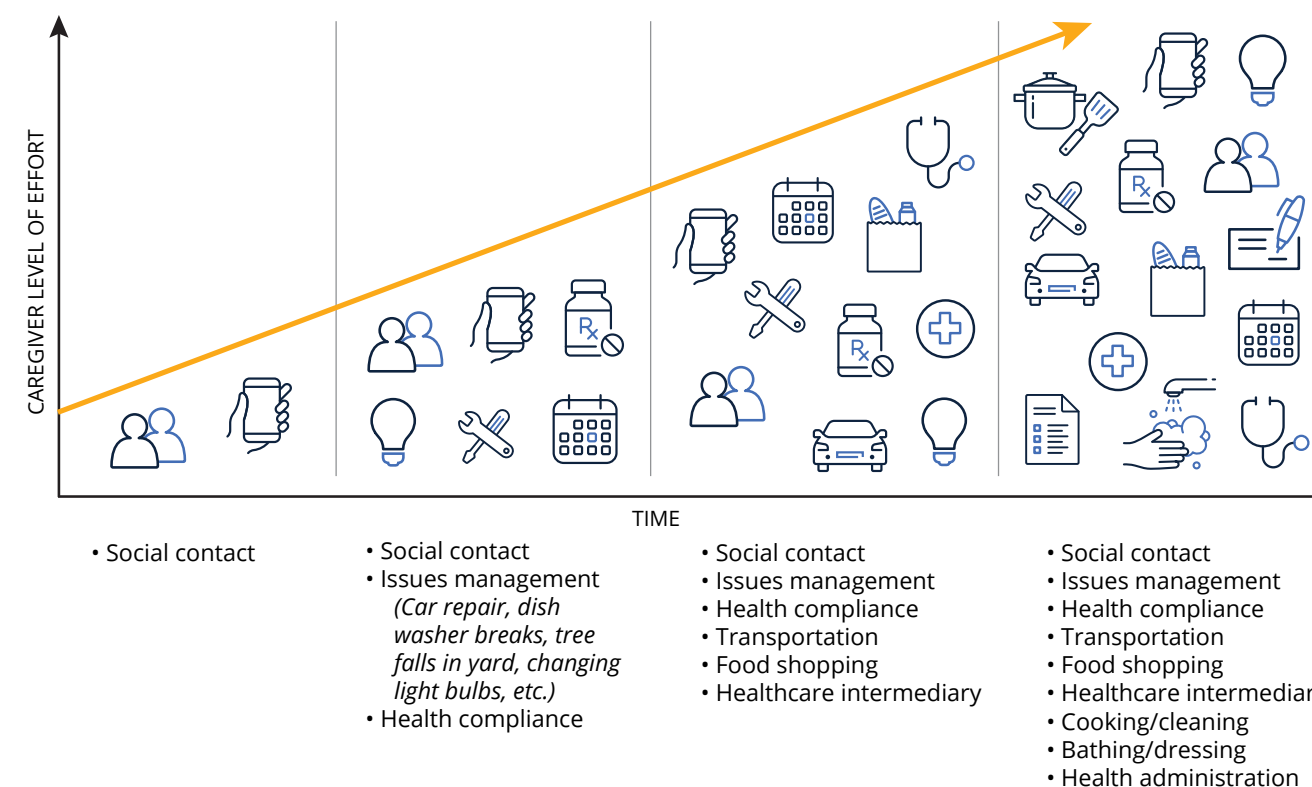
CAREGIVER LEVEL OF EFFORT

TIME

• Social contact

• Social contact
• Issues management
(Car repair, dish washer breaks, tree falls in yard, changing light bulbs, etc.)
• Health compliance

• Social contact
• Issues management
• Health compliance
• Transportation
• Food shopping
• Healthcare intermediary

• Social contact
• Issues management
• Health compliance
• Transportation
• Food shopping
• Healthcare intermediar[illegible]
• Cooking/cleaning
• Bathing/dressing
• Health administration